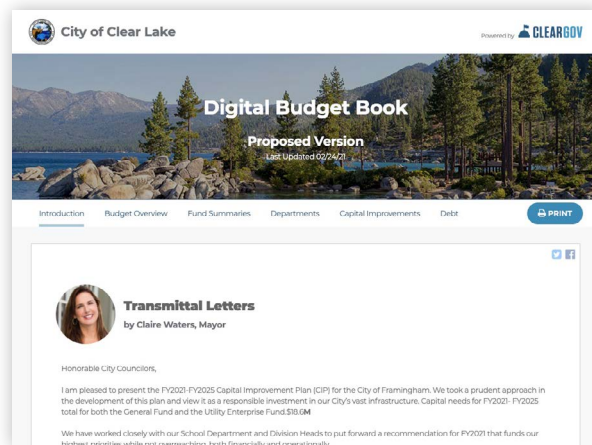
City of Clear Lake

Powered by CLEARGOV

Digital Budget Book

Proposed Version

Last Updated 02/24/21

Introduction Budget Overview Fund Summaries Departments Capital Improvements Debt

PRINT

Transmittal Letters

by Claire Waters, Mayor

Honorable City Councilors,

I am pleased to present the FY2021-FY2025 Capital Improvement Plan (CIP) for the City of Framingham. We took a prudent approach in the development of this plan and view it as a responsible investment in our City's vast infrastructure. Capital needs for FY2021- FY2025 total for both the General Fund and the Utility Enterprise Fund.$18.6M

We have worked closely with our School Department and Division Heads to put forward a recommendation for FY2021 that funds our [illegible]